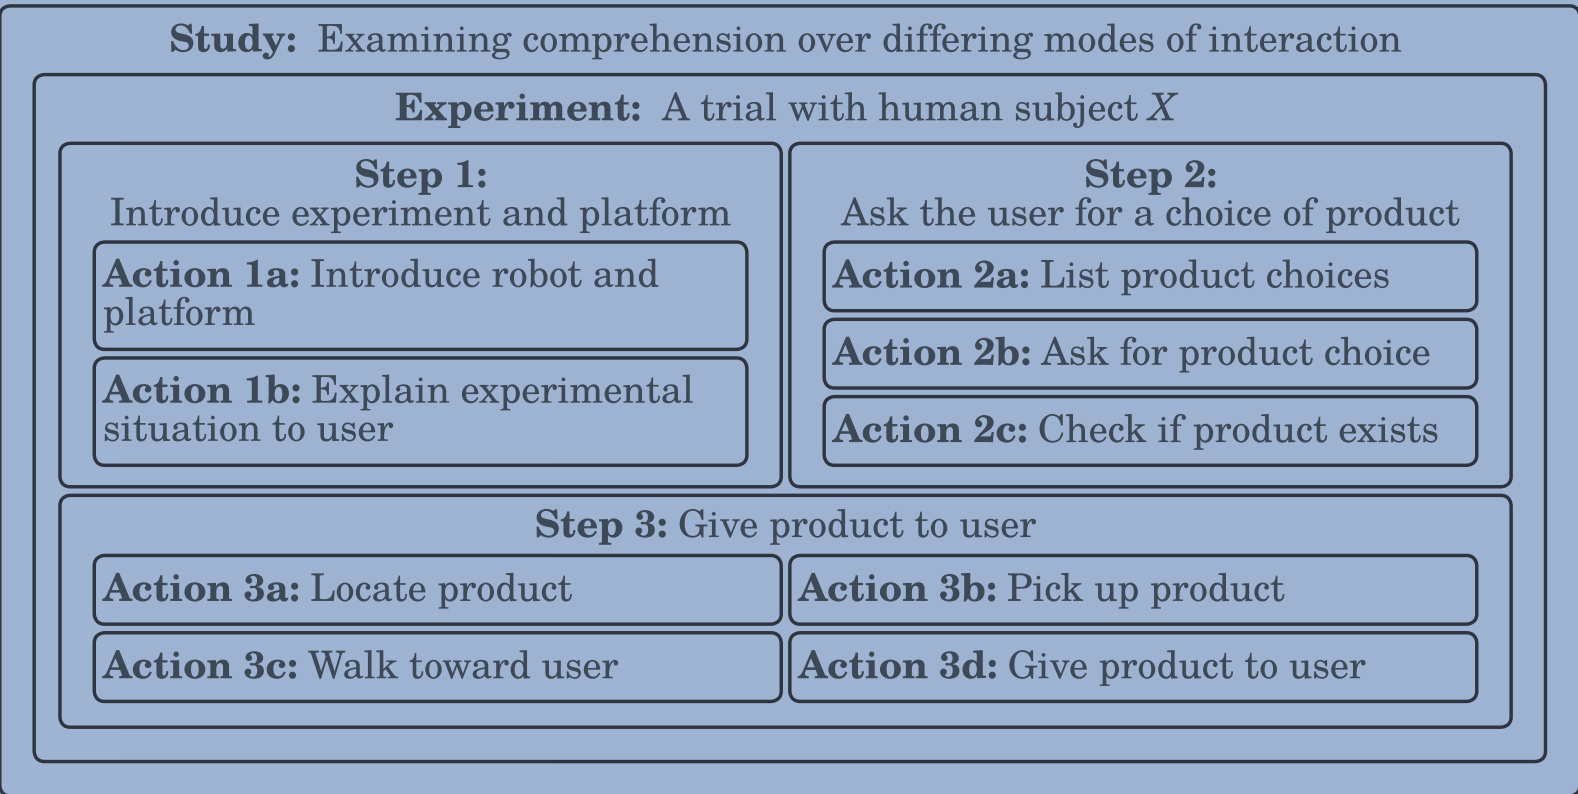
**Study:** Examining comprehension over differing modes of interaction

**Experiment:** A trial with human subject $X$

**Step 1:**
Introduce experiment and platform

**Action 1a:** Introduce robot and platform

**Action 1b:** Explain experimental situation to user

**Step 2:**
Ask the user for a choice of product

**Action 2a:** List product choices

**Action 2b:** Ask for product choice

**Action 2c:** Check if product exists

**Step 3:** Give product to user

**Action 3a:** Locate product

**Action 3b:** Pick up product

**Action 3c:** Walk toward user

**Action 3d:** Give product to user